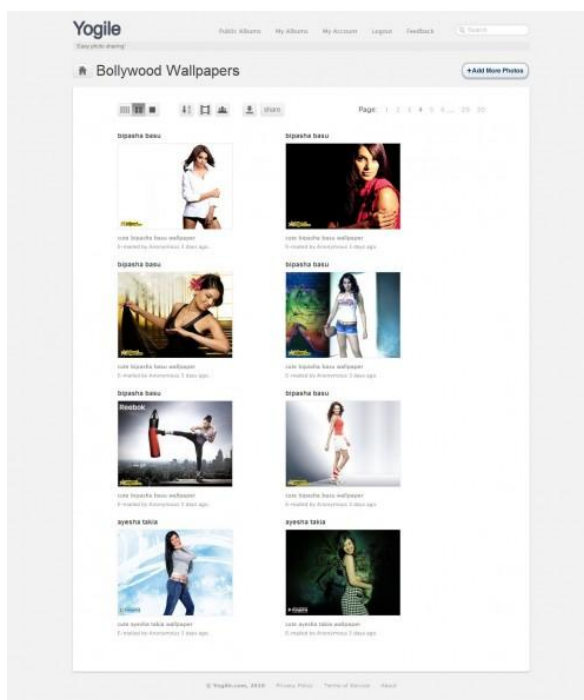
Yogile
"Easy photo sharing"

Public Albums My Albums My Account Logout Feedback Search

Bollywood Wallpapers

+Add More Photos

share

Page: 1 2 3 4 5 6 ... 29 30

bipasha basu

cute bipasha basu wallpaper
0 created by Anonymous 3 days ago

bipasha basu

cute bipasha basu wallpaper
0 created by Anonymous 3 days ago

bipasha basu

cute bipasha basu wallpaper
0 created by Anonymous 3 days ago

bipasha basu

cute bipasha basu wallpaper
0 created by Anonymous 3 days ago

bipasha basu

Reebok

cute bipasha basu wallpaper
0 created by Anonymous 3 days ago

bipasha basu

cute bipasha basu wallpaper
0 created by Anonymous 3 days ago

ayesha takia

cute ayesha takia wallpaper
0 created by Anonymous 3 days ago

ayesha takia

cute ayesha takia wallpaper
0 created by Anonymous 3 days ago

© Yogile.com, 2010 Privacy Policy Terms of Service About